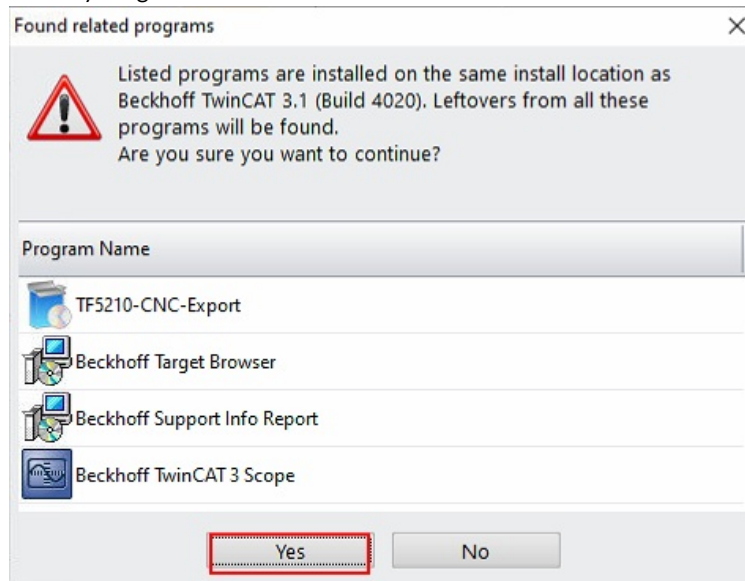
Found related programs

Listed programs are installed on the same install location as Beckhoff TwinCAT 3.1 (Build 4020). Leftovers from all these programs will be found.
Are you sure you want to continue?

| Program Name |
|---|
| TF5210-CNC-Export |
| Beckhoff Target Browser |
| Beckhoff Support Info Report |
| Beckhoff TwinCAT 3 Scope |

Yes
No